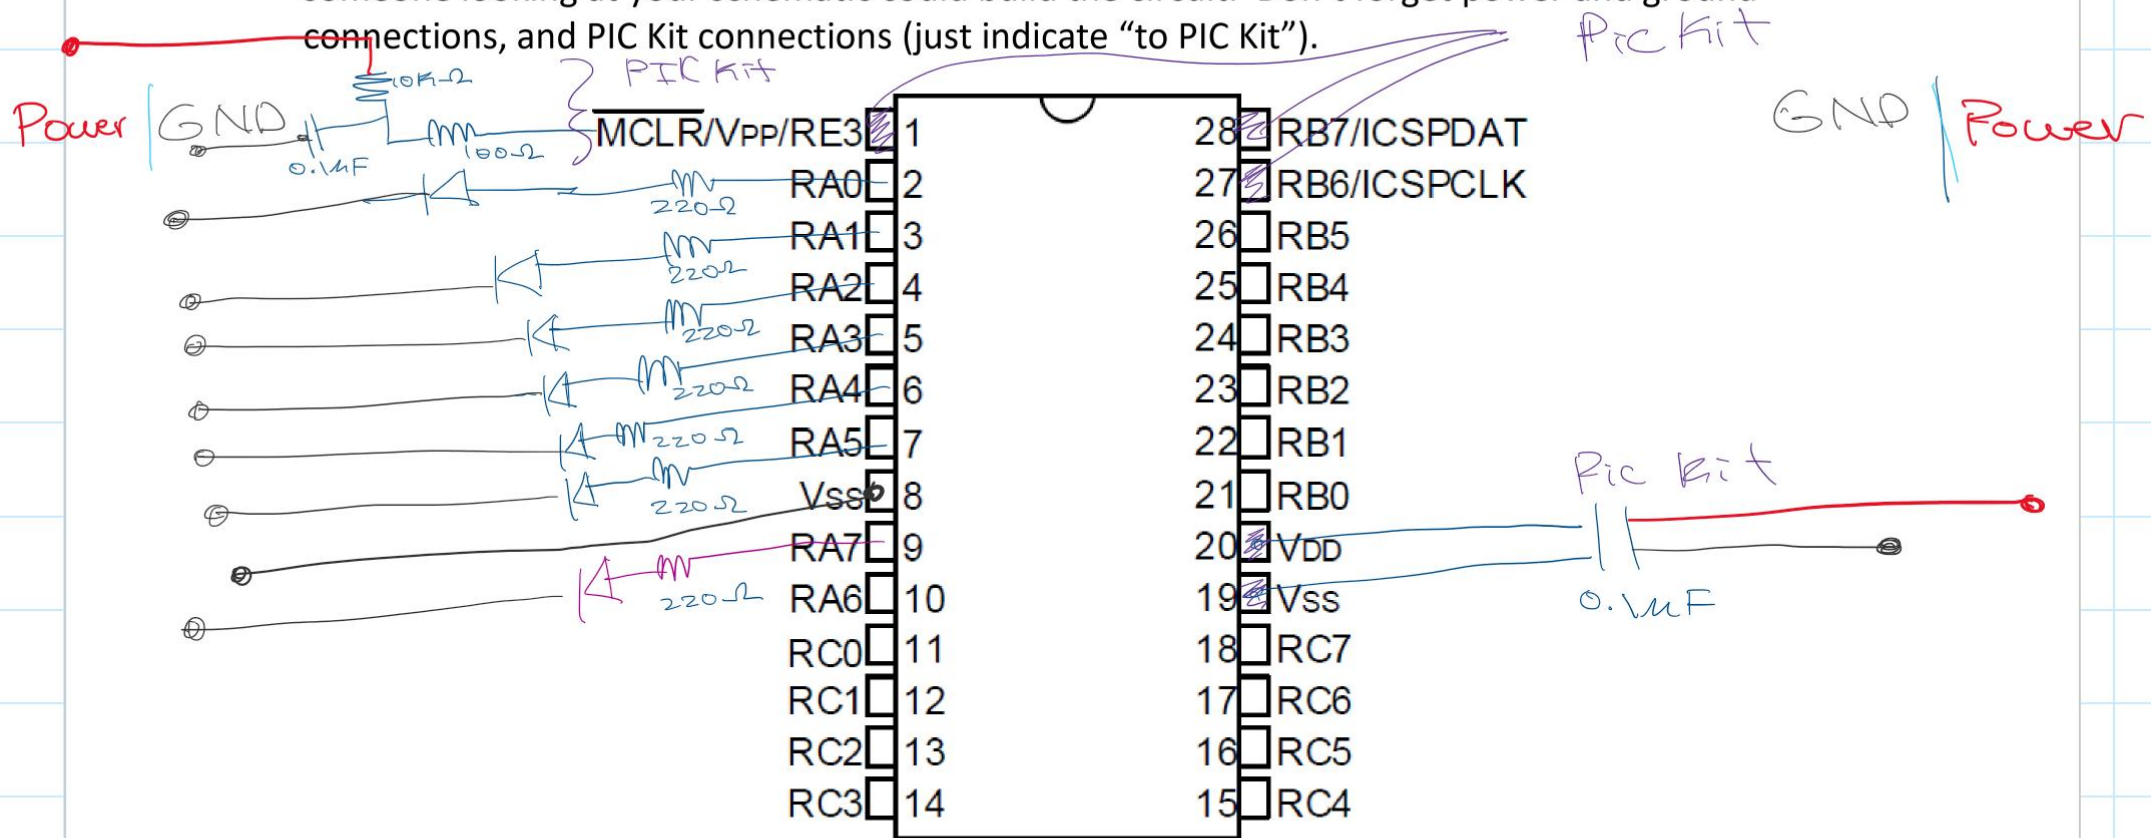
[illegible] connections, and PIC Kit connections (just indicate "to PIC Kit").

Pic Kit

PIC Kit

Power | GND

GND | Power

10kΩ

100Ω

0.1uF

220Ω

220Ω

220Ω

220Ω

220Ω

220Ω

220Ω

Pic Kit

0.1uF

$\overline{MCLR}$/VPP/RE3 1
RA0 2
RA1 3
RA2 4
RA3 5
RA4 6
RA5 7
Vss 8
RA7 9
RA6 10
RC0 11
RC1 12
RC2 13
RC3 14

28 RB7/ICSPDAT
27 RB6/ICSPCLK
26 RB5
25 RB4
24 RB3
23 RB2
22 RB1
21 RB0
20 VDD
19 Vss
18 RC7
17 RC6
16 RC5
15 RC4